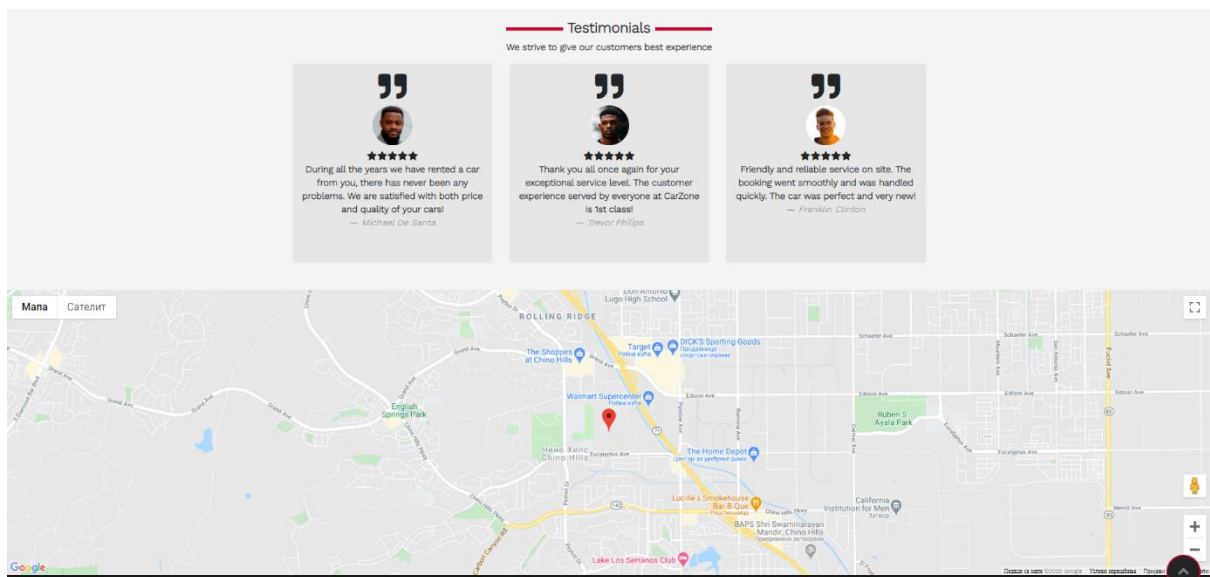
Testimonials

We strive to give our customers best experience

★★★★★

During all the years we have rented a car from you, there has never been any problems. We are satisfied with both price and quality of your cars!

— Michael De Santa

★★★★★

Thank you all once again for your exceptional service level. The customer experience served by everyone at CarZone is 1st class!

— Trevor Philips

★★★★★

Friendly and reliable service on site. The booking went smoothly and was handled quickly. The car was perfect and very new!

— Franklin Clinton

Мапа Сателит

Don Antonio Lugo High School

ROLLING RIDGE

Target Продавница

DICK'S Sporting Goods Продавница спортске опреме

The Shoppes at Chino Hills

Grand Ave

Walmart Supercenter Робна кућа

English Springs Park

Чино Хилс Chino Hills

Eucalyptus Ave

The Home Depot Центар за уређење дома

Edison Ave

Ruben S Ayala Park

Schaefer Ave

Euclid Ave

Lucille's Smokehouse Bar-B-Que Роштиљница

California Institution for Men Затвор

BAPS Shri Swaminarayan Mandir, Chino Hills Привремено затворено

Lake Los Serranos Club

Peyton Dr

Pipeline Ave

Ramona Ave

Central Ave

Merrill Ave

Carbon Canyon Rd

Google

Подаци са мапе ©2020 Google Услови коришћења Пријави